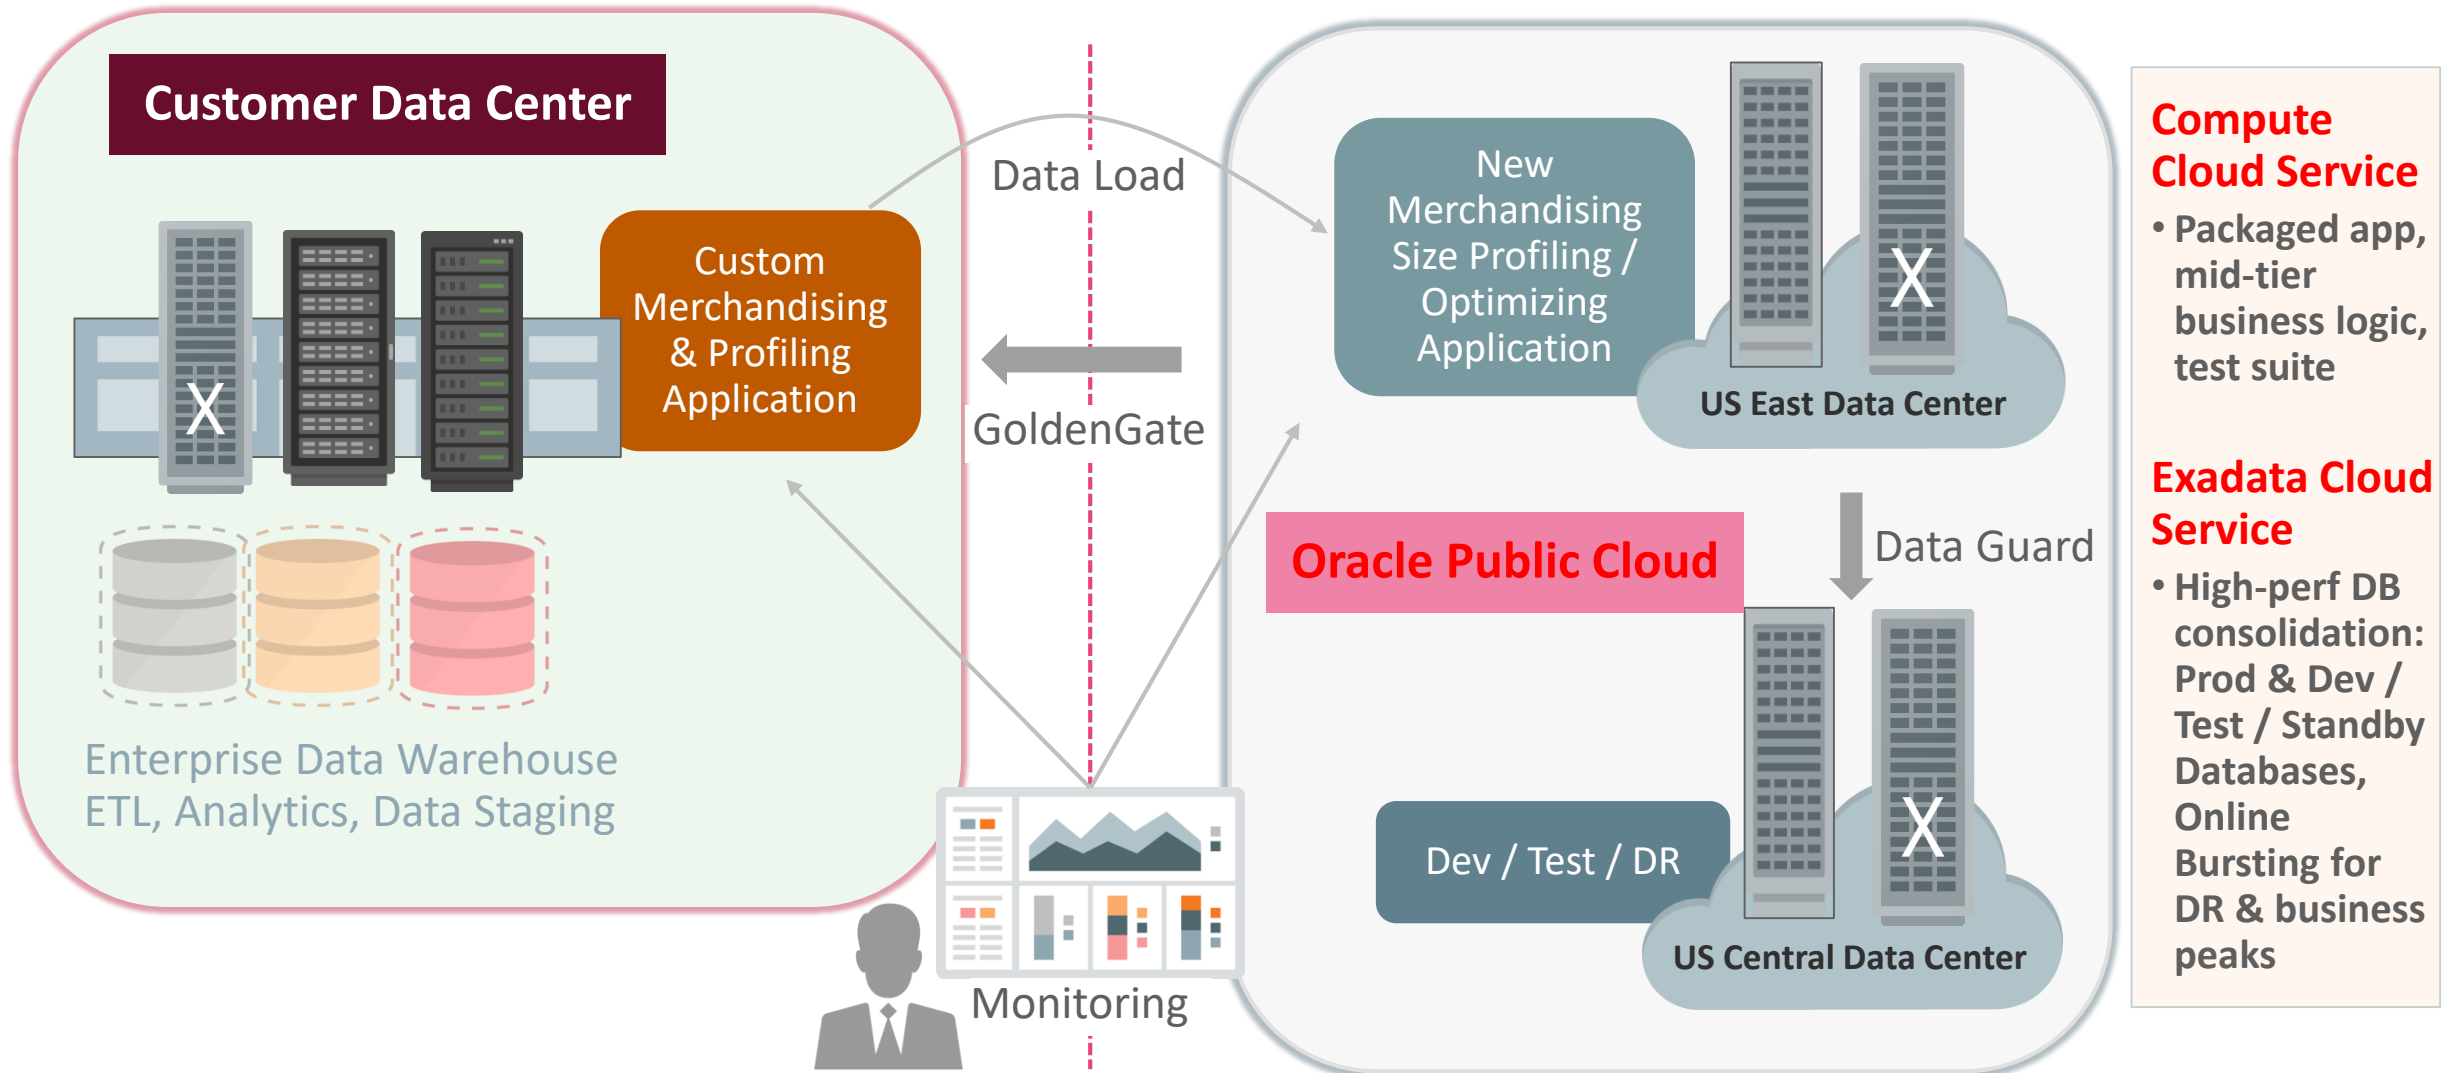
Customer Data Center

X

Custom Merchandising & Profiling Application

Enterprise Data Warehouse
ETL, Analytics, Data Staging

Data Load

GoldenGate

Monitoring

New Merchandising Size Profiling / Optimizing Application

X

US East Data Center

Data Guard

Oracle Public Cloud

X

Dev / Test / DR

US Central Data Center

Compute Cloud Service
• Packaged app, mid-tier business logic, test suite

Exadata Cloud Service
• High-perf DB consolidation: Prod & Dev / Test / Standby Databases, Online Bursting for DR & business peaks